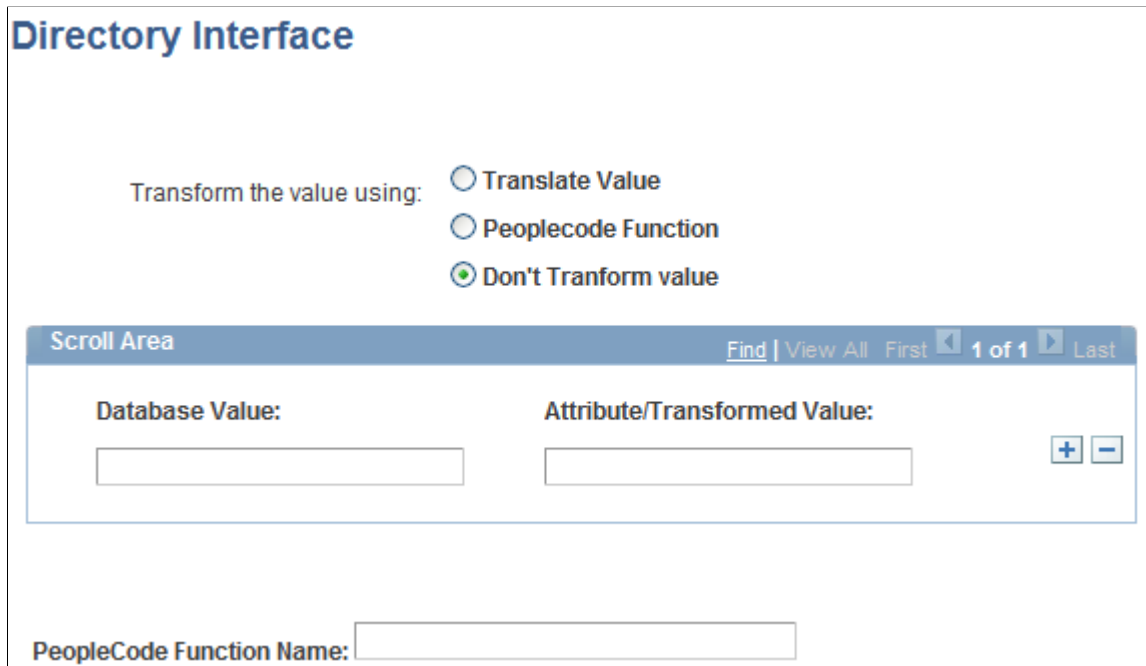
Directory Interface

Transform the value using:
Translate Value
Peoplecode Function
Don't Tranform value

Scroll Area
Find | View All First 1 of 1 Last

Database Value:
Attribute/Transformed Value:

PeopleCode Function Name: